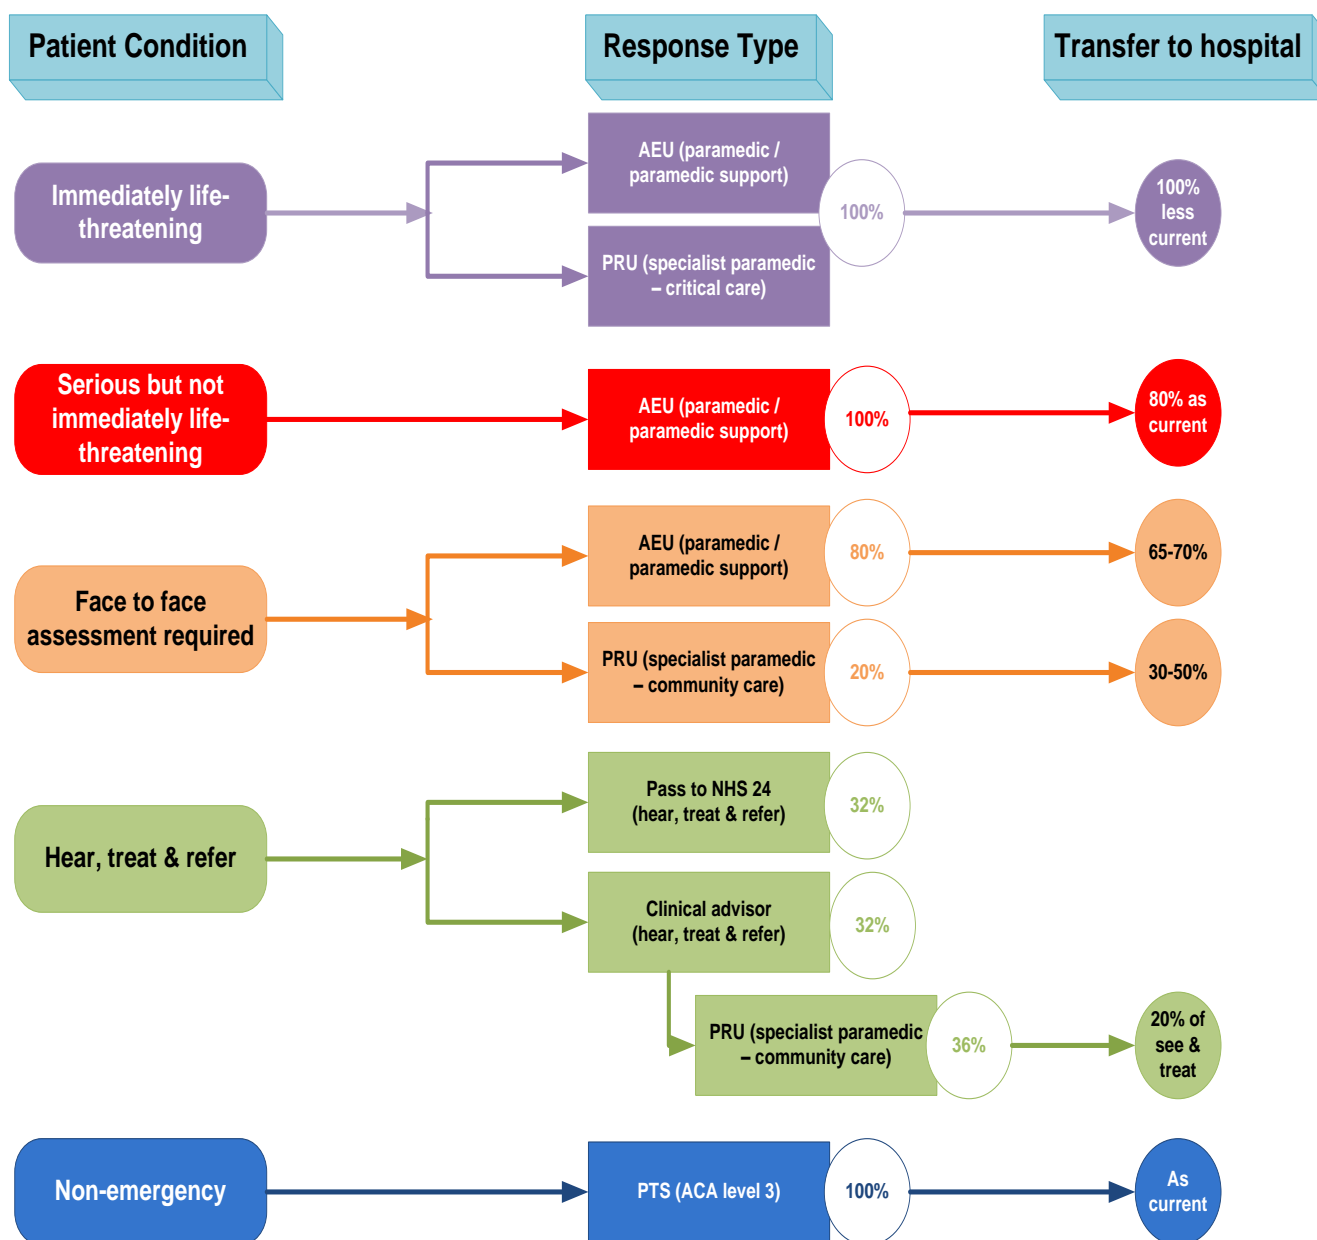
Patient Condition

Response Type

Transfer to hospital

Immediately life-threatening

AEU (paramedic / paramedic support)

PRU (specialist paramedic – critical care)

100%

100% less current

Serious but not immediately life-threatening

AEU (paramedic / paramedic support)

100%

80% as current

Face to face assessment required

AEU (paramedic / paramedic support)

80%

65-70%

PRU (specialist paramedic – community care)

20%

30-50%

Hear, treat & refer

Pass to NHS 24 (hear, treat & refer)

32%

Clinical advisor (hear, treat & refer)

32%

PRU (specialist paramedic – community care)

36%

20% of see & treat

Non-emergency

PTS (ACA level 3)

100%

As current